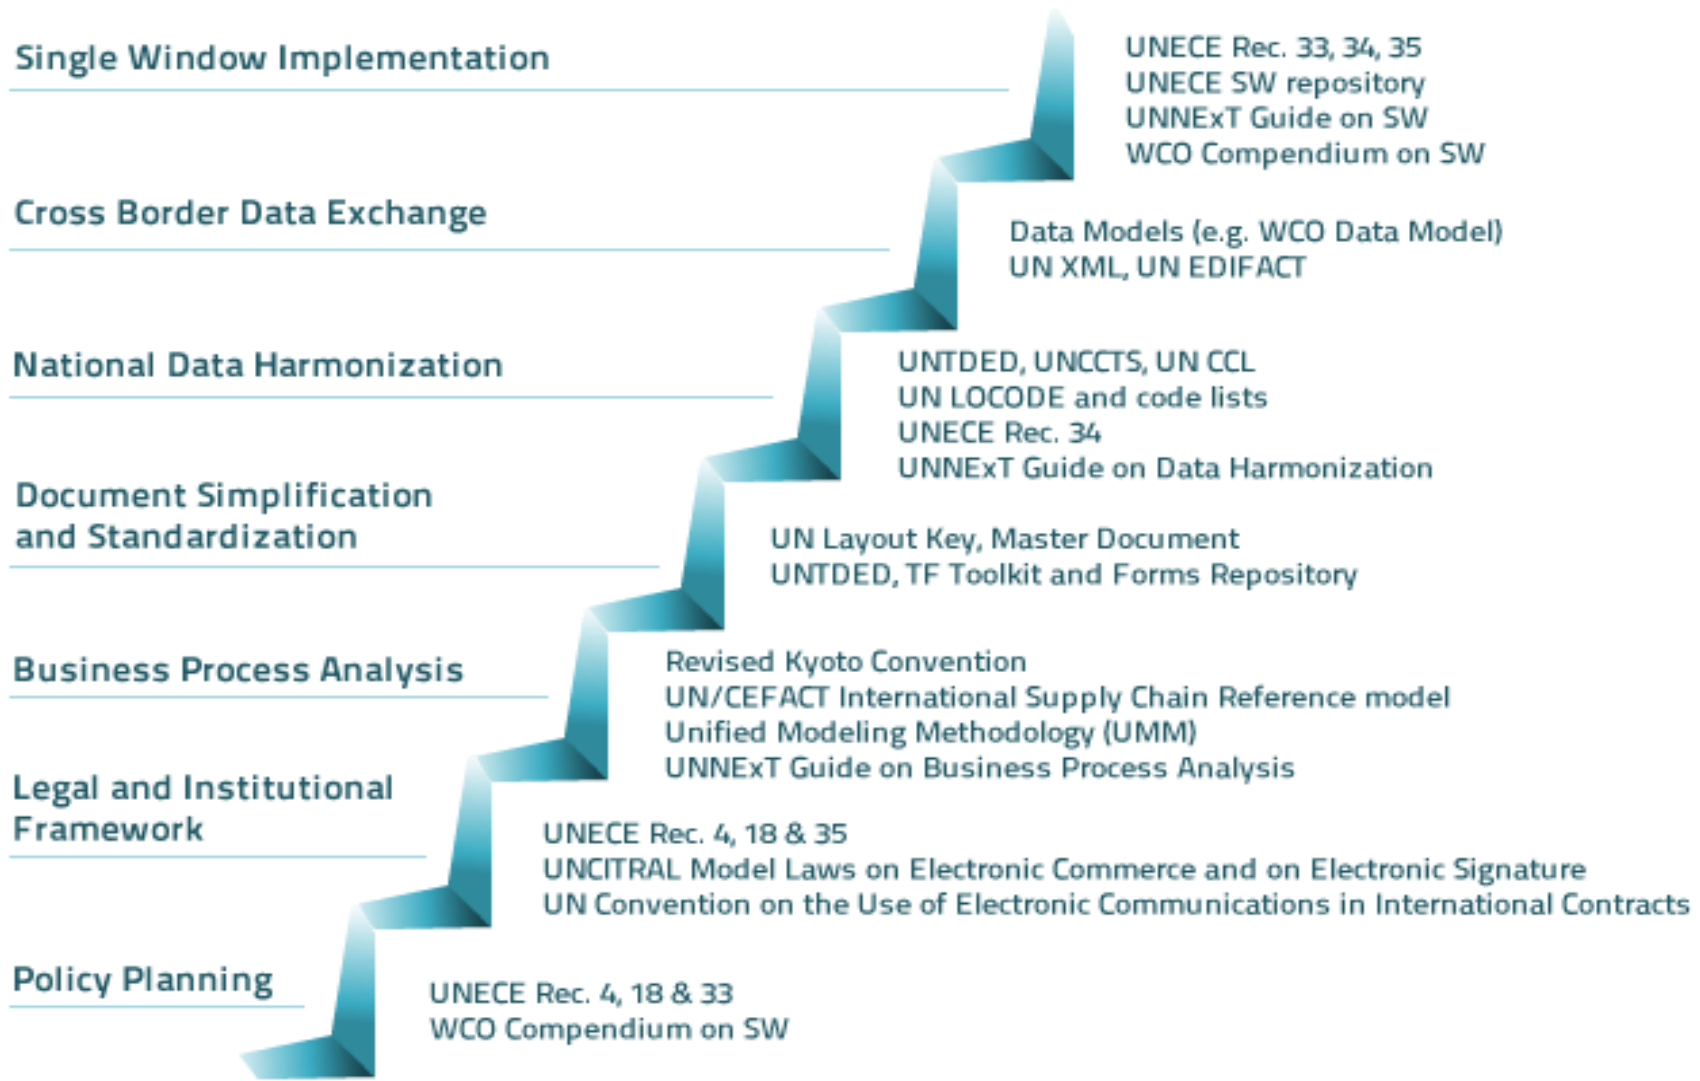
Single Window Implementation

UNECE Rec. 33, 34, 35
UNECE SW repository
UNNExT Guide on SW
WCO Compendium on SW

Cross Border Data Exchange

Data Models (e.g. WCO Data Model)
UN XML, UN EDIFACT

National Data Harmonization

UNTDED, UNCCTS, UN CCL
UN LOCODE and code lists
UNECE Rec. 34
UNNExT Guide on Data Harmonization

Document Simplification and Standardization

UN Layout Key, Master Document
UNTDED, TF Toolkit and Forms Repository

Business Process Analysis

Revised Kyoto Convention
UN/CEFACT International Supply Chain Reference model
Unified Modeling Methodology (UMM)
UNNExT Guide on Business Process Analysis

Legal and Institutional Framework

UNECE Rec. 4, 18 & 35
UNCITRAL Model Laws on Electronic Commerce and on Electronic Signature
UN Convention on the Use of Electronic Communications in International Contracts

Policy Planning

UNECE Rec. 4, 18 & 33
WCO Compendium on SW